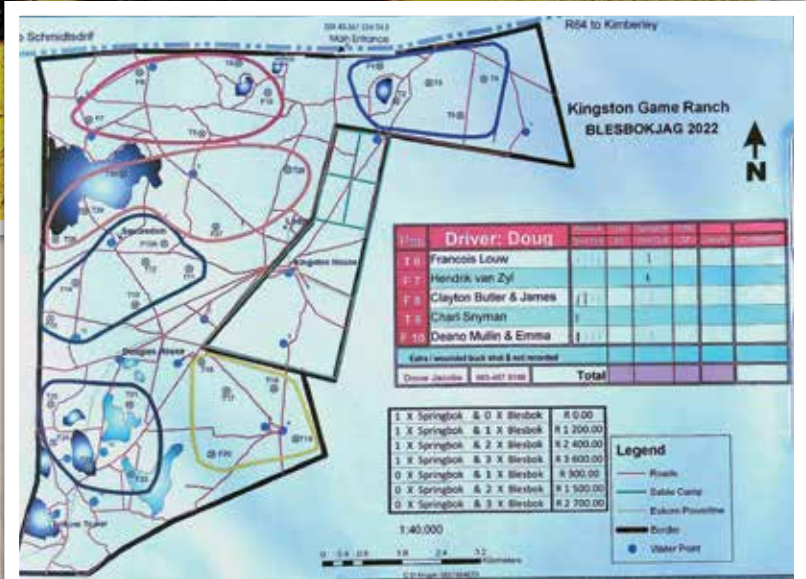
o Schmidtsdrif

Main Entrance

R64 to Kimberley

Kingston Game Ranch
BLESBOKJAG 2022

N

Kingston House

Douglas House

| Pos | Driver: Doug | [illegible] | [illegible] | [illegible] | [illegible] | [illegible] | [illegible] |
|---|---|---|---|---|---|---|---|
| T 6 | Francois Louw | | | | | | |
| F 7 | Hendrik van Zyl | | | | | | |
| F 8 | Clayton Butler & James | | | | | | |
| T 4 | Charl Snyman | | | | | | |
| F 10 | Deano Mullin & Emma | | | | | | |
| Extra / wounded buck shot & not recorded | | | | | | | |
| Dowe Jacobs | 083 457 9186 | Total | | | | | |

| | |
|---|---|
| 1 X Springbok & 0 X Blesbok | R 0.00 |
| 1 X Springbok & 1 X Blesbok | R 1 200.00 |
| 1 X Springbok & 2 X Blesbok | R 2 400.00 |
| 1 X Springbok & 3 X Blesbok | R 3 600.00 |
| 0 X Springbok & 1 X Blesbok | R 900.00 |
| 0 X Springbok & 2 X Blesbok | R 1 500.00 |
| 0 X Springbok & 3 X Blesbok | R 2 700.00 |

1:40,000

Legend
Roads
Sable Camp
Eskom Powerline
Border
Water Point

0 0.4 0.8 1.6 2.4 3.2 Kilometers